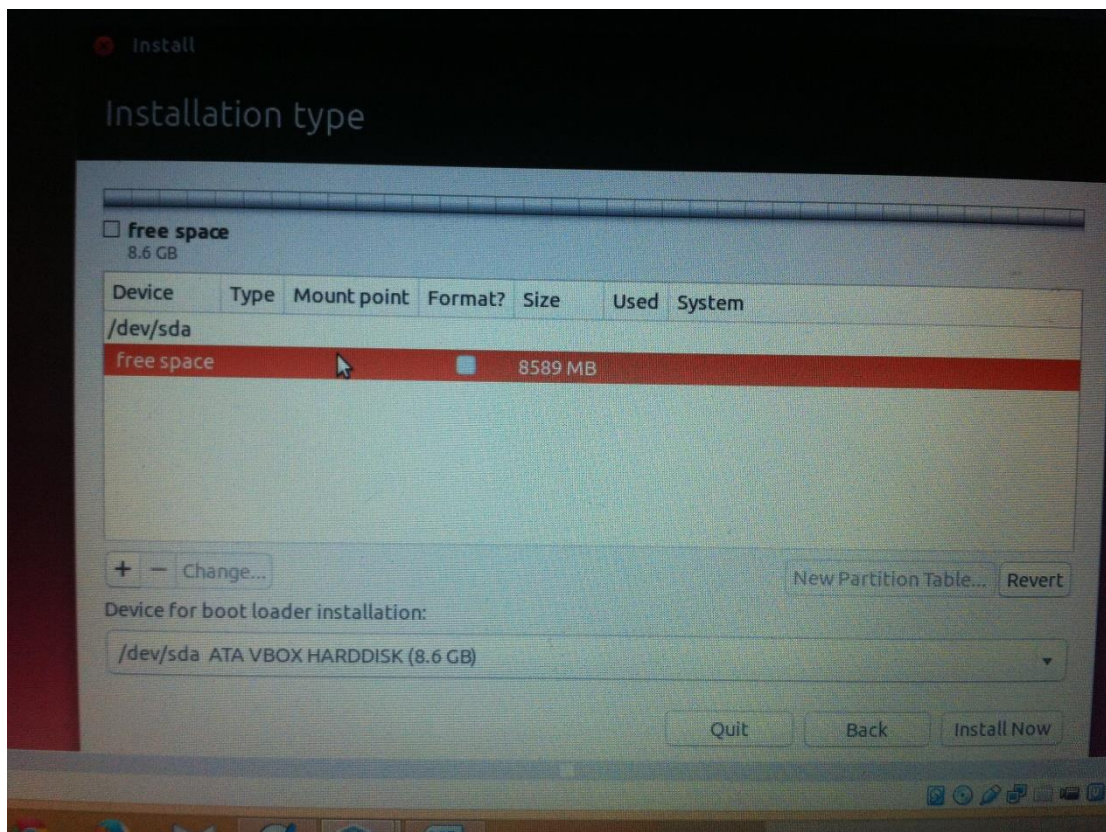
Install

Installation type

free space
8.6 GB

| Device | Type | Mount point | Format? | Size | Used | System |
|---|---|---|---|---|---|---|
| /dev/sda | | | | | | |
| free space | | | | 8589 MB | | |

+ − Change...

New Partition Table... Revert

Device for boot loader installation:

/dev/sda ATA VBOX HARDDISK (8.6 GB)

Quit Back Install Now